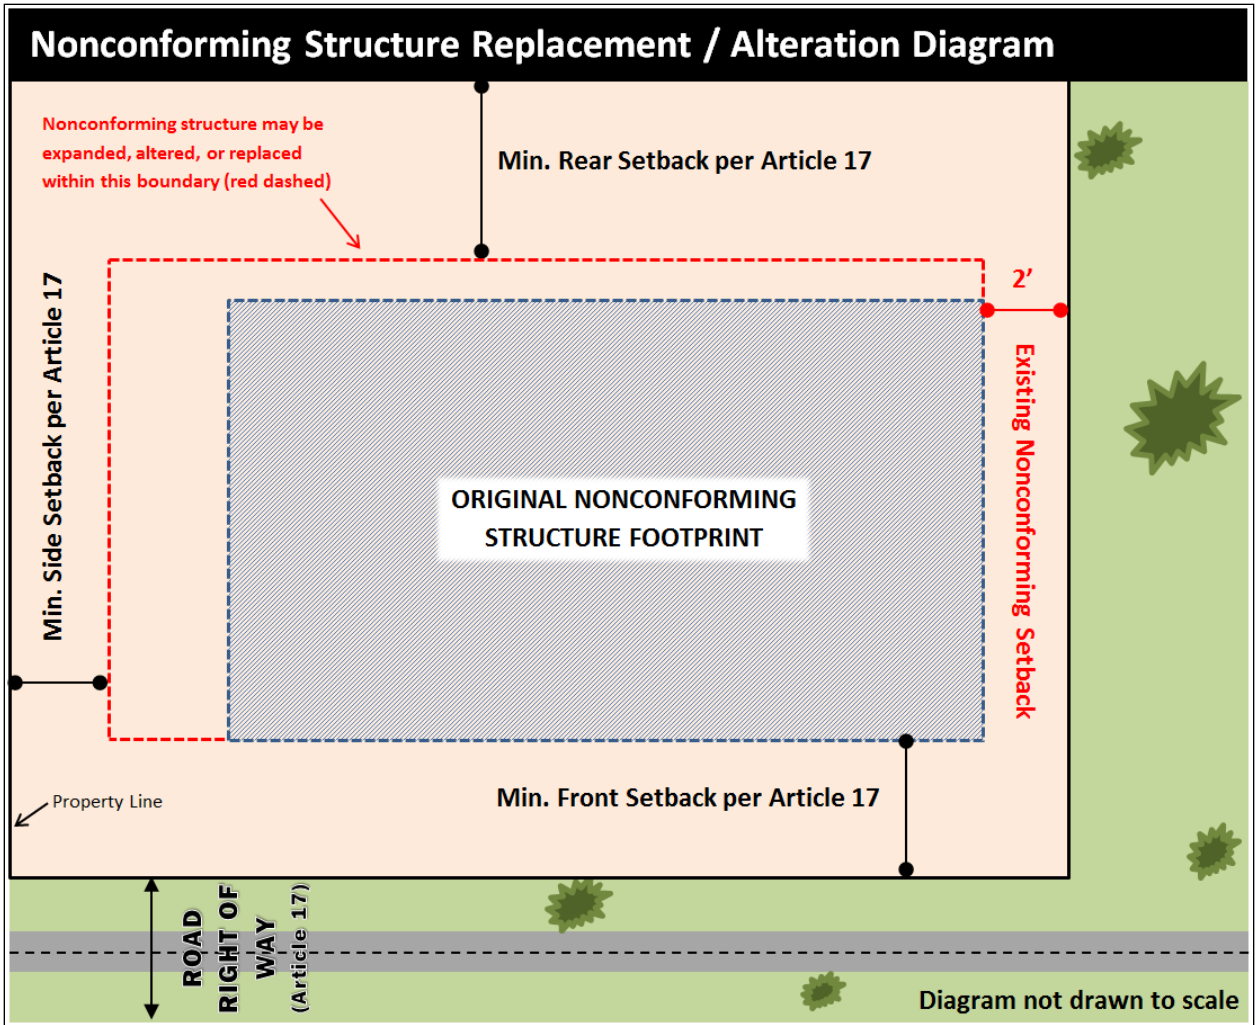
Nonconforming Structure Replacement / Alteration Diagram

Nonconforming structure may be expanded, altered, or replaced within this boundary (red dashed)

Min. Rear Setback per Article 17

2'

Min. Side Setback per Article 17

ORIGINAL NONCONFORMING STRUCTURE FOOTPRINT

Existing Nonconforming Setback

Property Line

Min. Front Setback per Article 17

ROAD RIGHT OF WAY (Article 17)

Diagram not drawn to scale